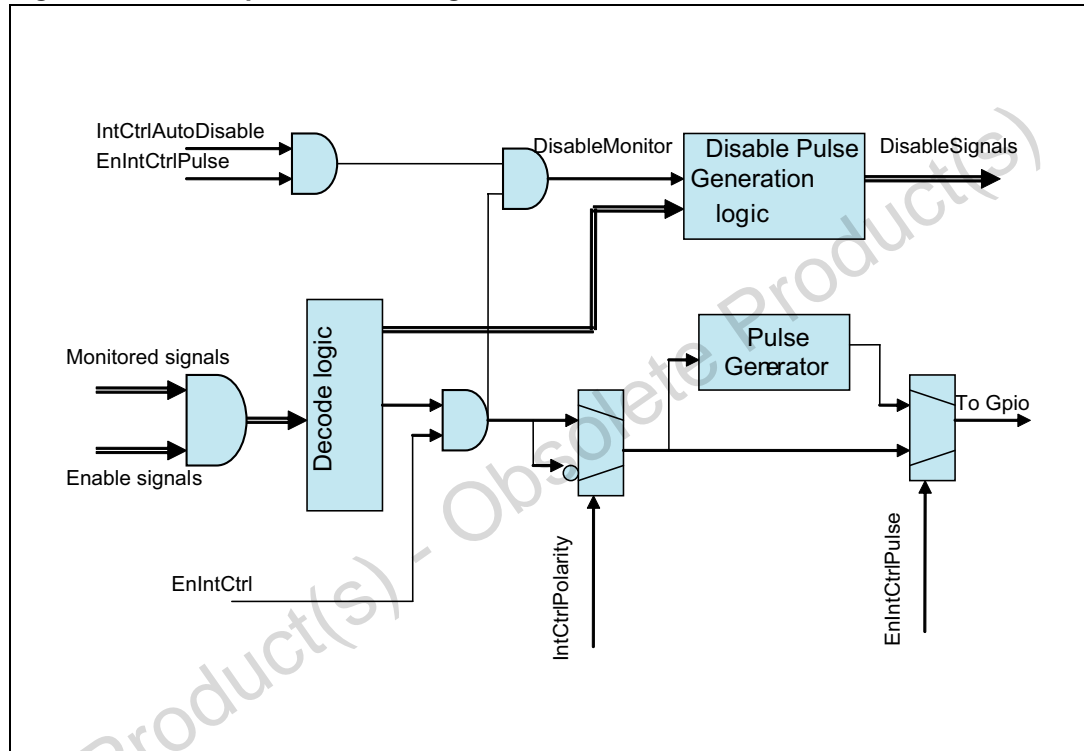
IntCtrlAutoDisable
EnIntCtrlPulse
DisableMonitor
Disable Pulse Generation logic
DisableSignals
Decode logic
Monitored signals
Enable signals
Pulse Generator
To Gpio
EnIntCtrl
IntCtrlPolarity
EnIntCtrlPulse
Product(s) - Obsolete Product(s)